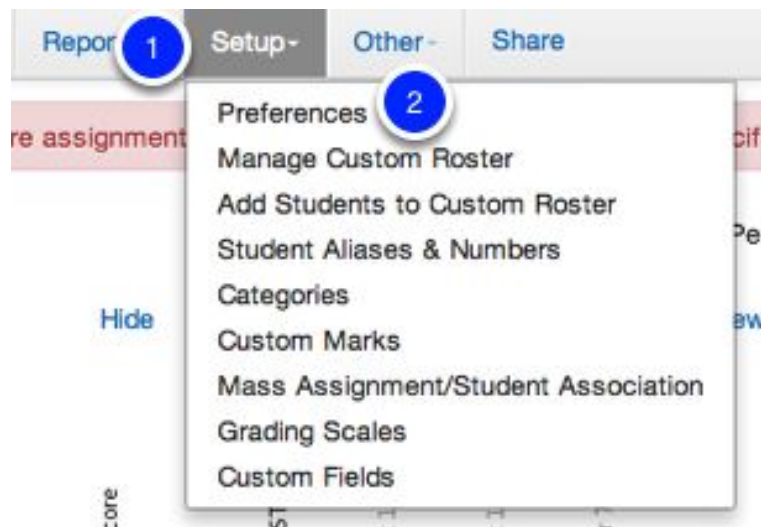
Repor 1 Setup- Other- Share

re assignment cif

Pe

Hide ew

Preferences 2
Manage Custom Roster
Add Students to Custom Roster
Student Aliases & Numbers
Categories
Custom Marks
Mass Assignment/Student Association
Grading Scales
Custom Fields

core
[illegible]